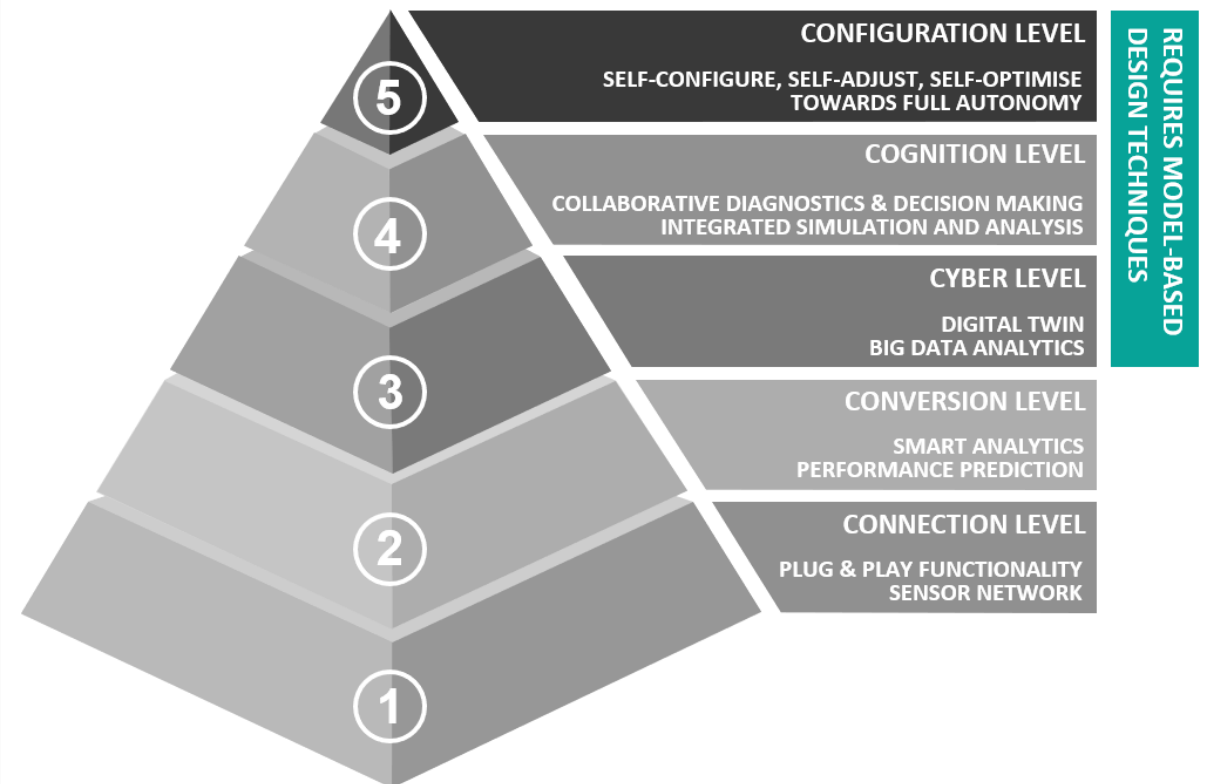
5

CONFIGURATION LEVEL

SELF-CONFIGURE, SELF-ADJUST, SELF-OPTIMISE
TOWARDS FULL AUTONOMY

4

COGNITION LEVEL

COLLABORATIVE DIAGNOSTICS & DECISION MAKING
INTEGRATED SIMULATION AND ANALYSIS

3

CYBER LEVEL

DIGITAL TWIN
BIG DATA ANALYTICS

REQUIRES MODEL-BASED DESIGN TECHNIQUES

2

CONVERSION LEVEL

SMART ANALYTICS
PERFORMANCE PREDICTION

1

CONNECTION LEVEL

PLUG & PLAY FUNCTIONALITY
SENSOR NETWORK